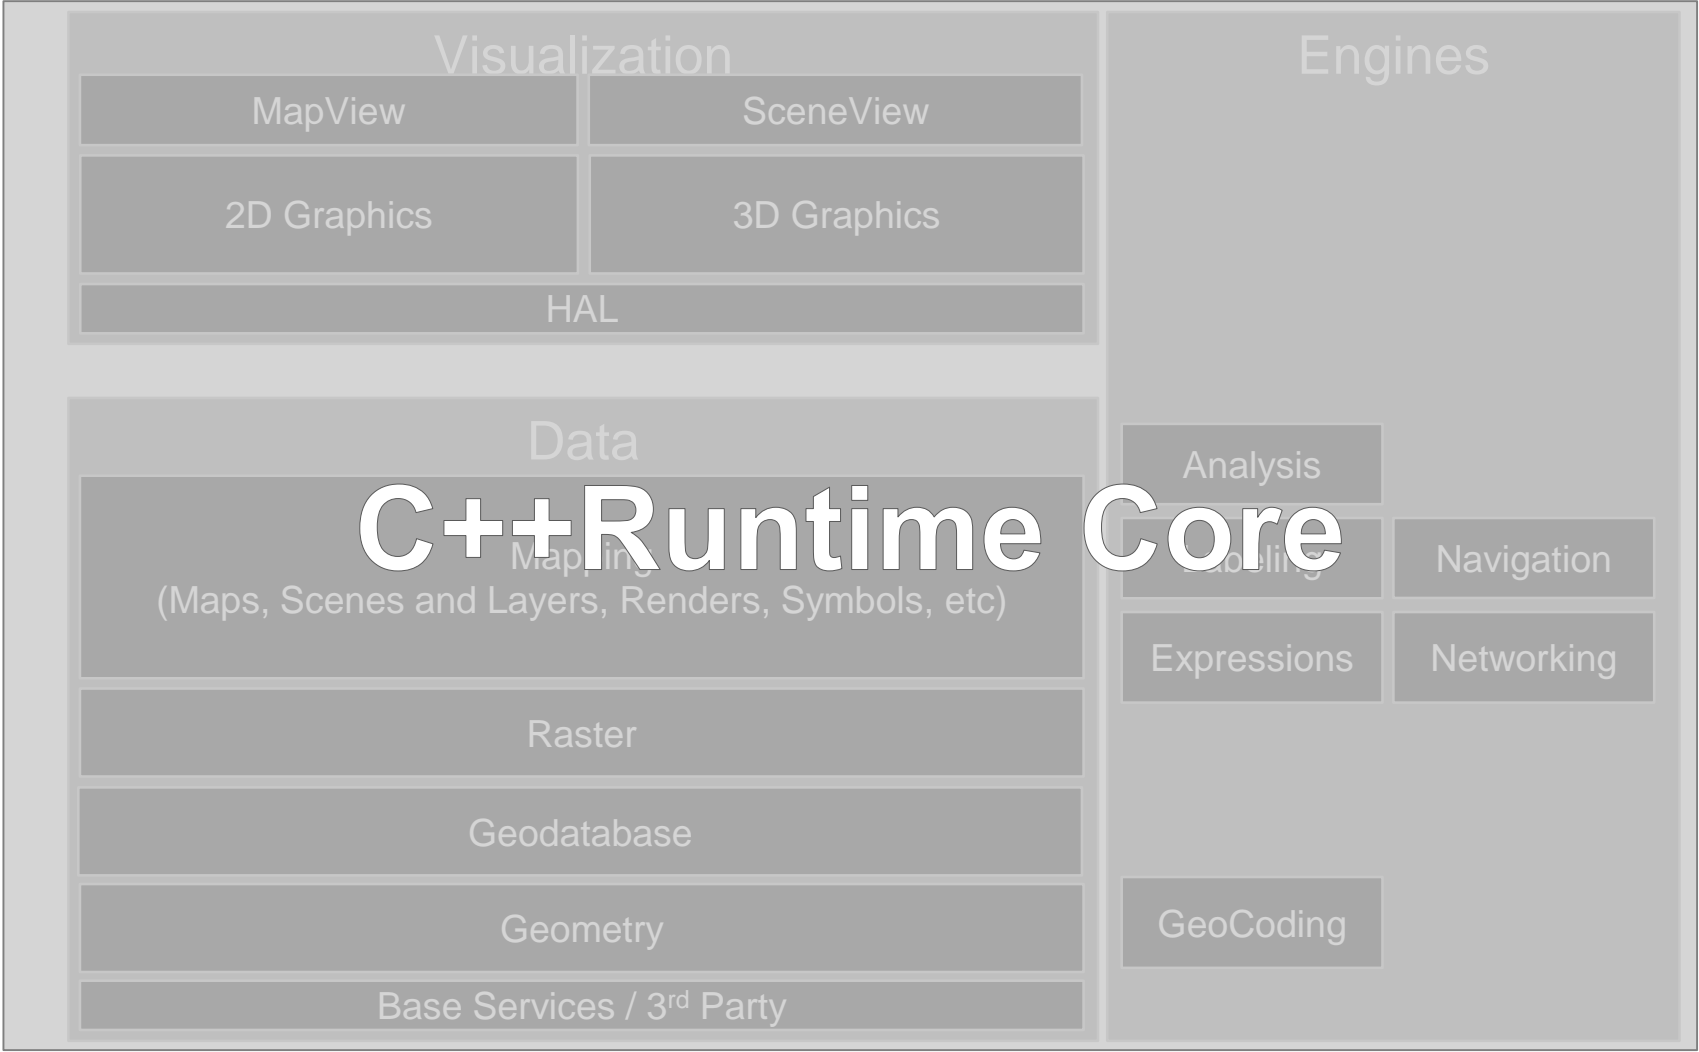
Visualization

MapView

SceneView

2D Graphics

3D Graphics

HAL

Engines

Data

C++Runtime Core

Mapping
(Maps, Scenes and Layers, Renders, Symbols, etc)

Analysis

Labeling

Navigation

Expressions

Networking

Raster

Geodatabase

Geometry

GeoCoding

Base Services / 3$^{rd}$ Party